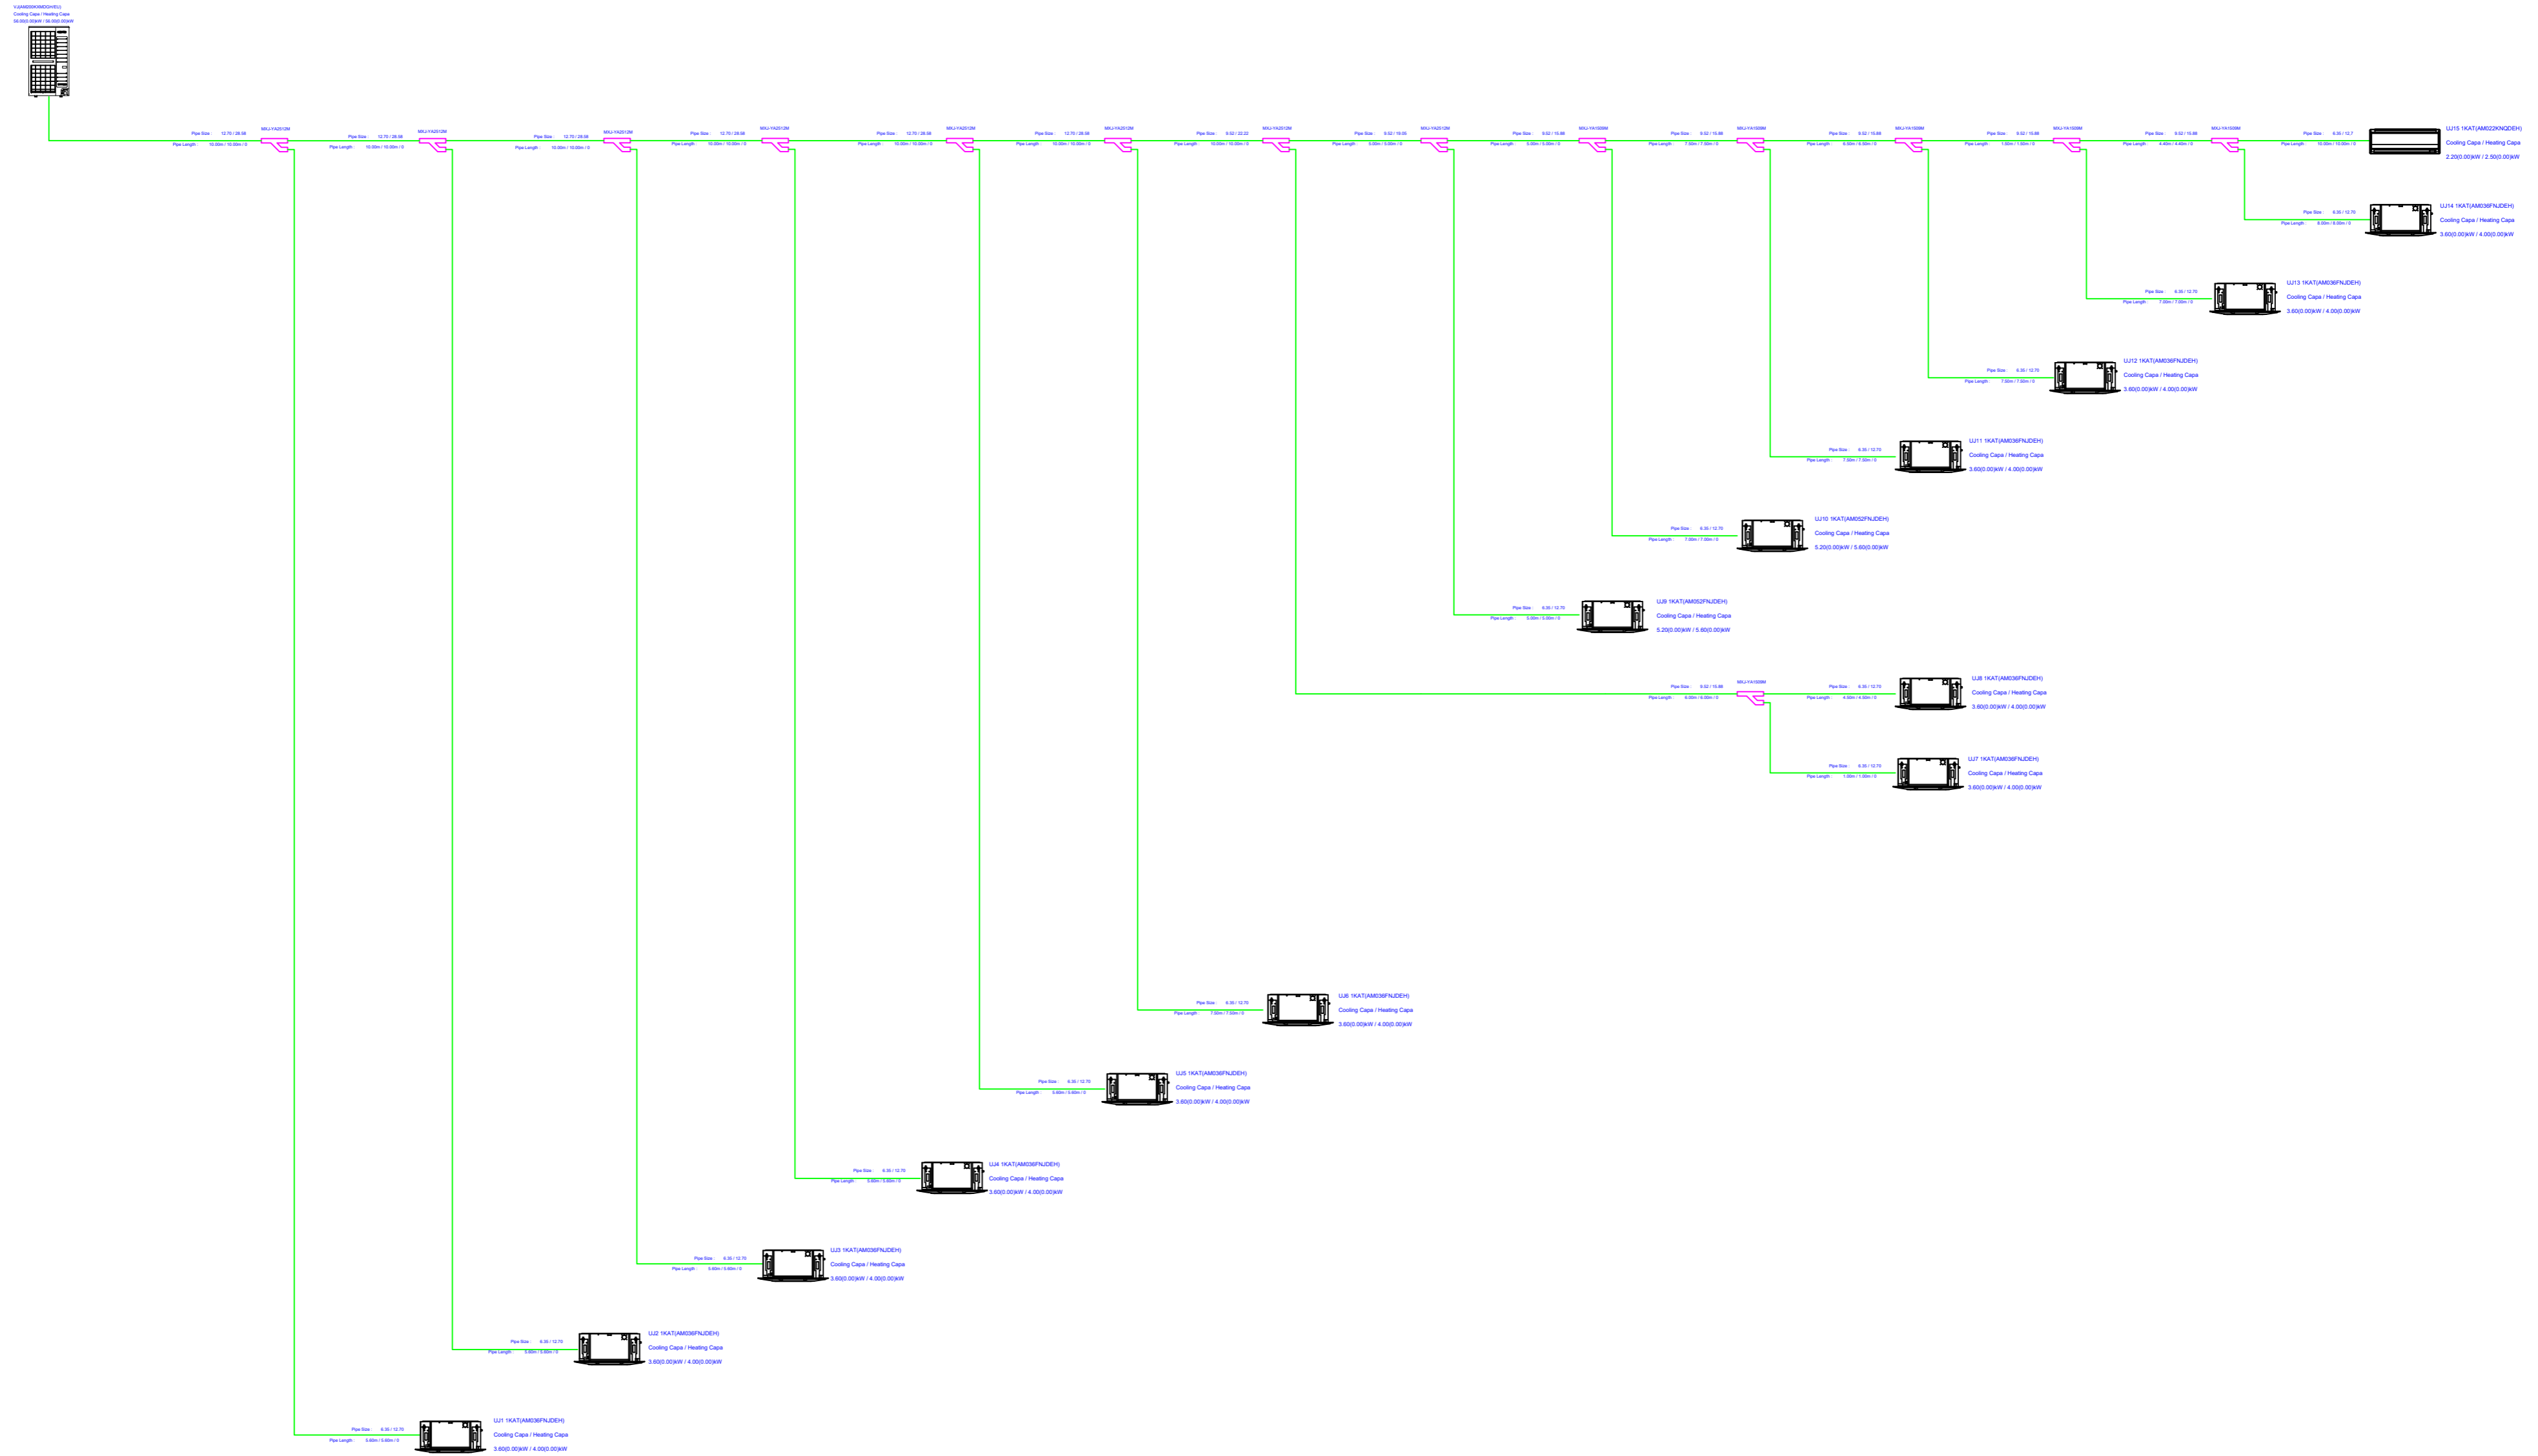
Y-2AM200KXMDGH/EU
Cooling Capa / Heating Capa
56.00(0.00)kW / 56.00(0.00)kW

Pipe Size : 12.70 / 28.58
Pipe Length : 10.00m / 10.00m / 0
MXJ-YA2512M

Pipe Size : 12.70 / 28.58
Pipe Length : 10.00m / 10.00m / 0
MXJ-YA2512M

Pipe Size : 12.70 / 28.58
Pipe Length : 10.00m / 10.00m / 0
MXJ-YA2512M

Pipe Size : 12.70 / 28.58
Pipe Length : 10.00m / 10.00m / 0
MXJ-YA2512M

Pipe Size : 12.70 / 28.58
Pipe Length : 10.00m / 10.00m / 0
MXJ-YA2512M

Pipe Size : 12.70 / 28.58
Pipe Length : 10.00m / 10.00m / 0
MXJ-YA2512M

Pipe Size : 9.52 / 22.22
Pipe Length : 10.00m / 10.00m / 0
MXJ-YA2512M

Pipe Size : 9.52 / 19.05
Pipe Length : 5.00m / 5.00m / 0
MXJ-YA2512M

Pipe Size : 9.52 / 15.88
Pipe Length : 5.00m / 5.00m / 0
MXJ-YA1509M

Pipe Size : 9.52 / 15.88
Pipe Length : 7.00m / 7.00m / 0
MXJ-YA1509M

Pipe Size : 9.52 / 15.88
Pipe Length : 6.50m / 6.50m / 0
MXJ-YA1509M

Pipe Size : 9.52 / 15.88
Pipe Length : 1.50m / 1.50m / 0
MXJ-YA1509M

Pipe Size : 9.52 / 15.88
Pipe Length : 4.40m / 4.40m / 0
MXJ-YA1509M

Pipe Size : 6.35 / 12.7
Pipe Length : 10.00m / 10.00m / 0
UJ15 1KAT(AM022KNQDEH)
Cooling Capa / Heating Capa
2.20(0.00)kW / 2.50(0.00)kW

Pipe Size : 6.35 / 12.70
Pipe Length : 8.00m / 8.00m / 0
UJ14 1KAT(AM036FNJDEH)
Cooling Capa / Heating Capa
3.60(0.00)kW / 4.00(0.00)kW

Pipe Size : 6.35 / 12.70
Pipe Length : 7.00m / 7.00m / 0
UJ13 1KAT(AM036FNJDEH)
Cooling Capa / Heating Capa
3.60(0.00)kW / 4.00(0.00)kW

Pipe Size : 6.35 / 12.70
Pipe Length : 7.50m / 7.50m / 0
UJ12 1KAT(AM036FNJDEH)
Cooling Capa / Heating Capa
3.60(0.00)kW / 4.00(0.00)kW

Pipe Size : 6.35 / 12.70
Pipe Length : 7.50m / 7.50m / 0
UJ11 1KAT(AM036FNJDEH)
Cooling Capa / Heating Capa
3.60(0.00)kW / 4.00(0.00)kW

Pipe Size : 6.35 / 12.70
Pipe Length : 7.00m / 7.00m / 0
UJ10 1KAT(AM052FNJDEH)
Cooling Capa / Heating Capa
5.20(0.00)kW / 5.60(0.00)kW

Pipe Size : 6.35 / 12.70
Pipe Length : 5.00m / 5.00m / 0
UJ9 1KAT(AM052FNJDEH)
Cooling Capa / Heating Capa
5.20(0.00)kW / 5.60(0.00)kW

Pipe Size : 9.52 / 15.88
Pipe Length : 6.00m / 6.00m / 0
MXJ-YA1509M

Pipe Size : 6.35 / 12.70
Pipe Length : 4.50m / 4.50m / 0
UJ8 1KAT(AM036FNJDEH)
Cooling Capa / Heating Capa
3.60(0.00)kW / 4.00(0.00)kW

Pipe Size : 6.35 / 12.70
Pipe Length : 1.50m / 1.50m / 0
UJ7 1KAT(AM036FNJDEH)
Cooling Capa / Heating Capa
3.60(0.00)kW / 4.00(0.00)kW

Pipe Size : 6.35 / 12.70
Pipe Length : 7.50m / 7.50m / 0
UJ6 1KAT(AM036FNJDEH)
Cooling Capa / Heating Capa
3.60(0.00)kW / 4.00(0.00)kW

Pipe Size : 6.35 / 12.70
Pipe Length : 5.60m / 5.60m / 0
UJ5 1KAT(AM036FNJDEH)
Cooling Capa / Heating Capa
3.60(0.00)kW / 4.00(0.00)kW

Pipe Size : 6.35 / 12.70
Pipe Length : 5.50m / 5.50m / 0
UJ4 1KAT(AM036FNJDEH)
Cooling Capa / Heating Capa
3.60(0.00)kW / 4.00(0.00)kW

Pipe Size : 6.35 / 12.70
Pipe Length : 5.60m / 5.60m / 0
UJ3 1KAT(AM036FNJDEH)
Cooling Capa / Heating Capa
3.60(0.00)kW / 4.00(0.00)kW

Pipe Size : 6.35 / 12.70
Pipe Length : 5.60m / 5.60m / 0
UJ2 1KAT(AM036FNJDEH)
Cooling Capa / Heating Capa
3.60(0.00)kW / 4.00(0.00)kW

Pipe Size : 6.35 / 12.70
Pipe Length : 5.60m / 5.60m / 0
UJ1 1KAT(AM036FNJDEH)
Cooling Capa / Heating Capa
3.60(0.00)kW / 4.00(0.00)kW